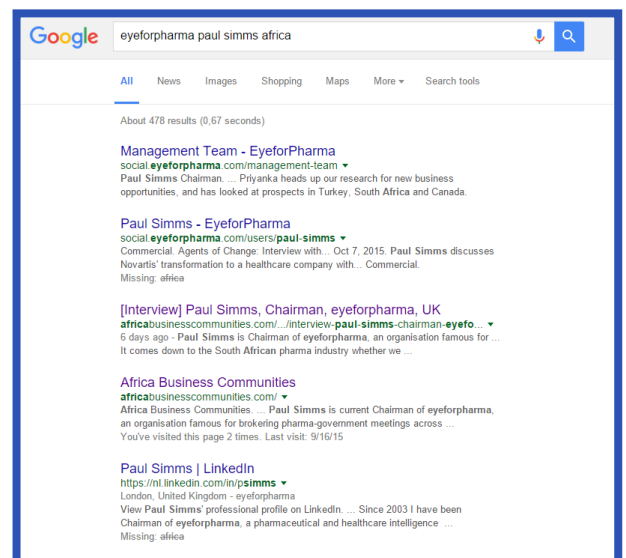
Google

eyeforpharma paul simms africa

All News Images Shopping Maps More ▾ Search tools

About 478 results (0,67 seconds)

Management Team - EyeforPharma
social.eyeforpharma.com/management-team ▾
Paul Simms Chairman. ... Priyanka heads up our research for new business opportunities, and has looked at prospects in Turkey, South Africa and Canada.

Paul Simms - EyeforPharma
social.eyeforpharma.com/users/paul-simms ▾
Commercial. Agents of Change: Interview with... Oct 7, 2015. Paul Simms discusses Novartis' transformation to a healthcare company with... Commercial.
Missing: africa

[Interview] Paul Simms, Chairman, eyeforpharma, UK
africabusinesscommunities.com/.../interview-paul-simms-chairman-eyefo... ▾
6 days ago - Paul Simms is Chairman of eyeforpharma, an organisation famous for ... It comes down to the South African pharma industry whether we ...

Africa Business Communities
africabusinesscommunities.com/ ▾
Africa Business Communities. ... Paul Simms is current Chairman of eyeforpharma, an organisation famous for brokering pharma-government meetings across ...
You've visited this page 2 times. Last visit: 9/16/15

Paul Simms | LinkedIn
https://nl.linkedin.com/in/psimms ▾
London, United Kingdom - eyeforpharma
View Paul Simms' professional profile on LinkedIn. ... Since 2003 I have been Chairman of eyeforpharma, a pharmaceutical and healthcare intelligence ...
Missing: africa